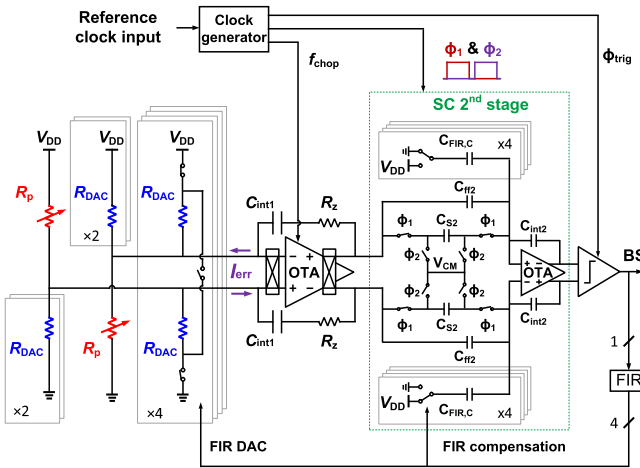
Reference clock input

Clock generator

$f_{chop}$

$\phi_1$ & $\phi_2$

$\phi_{trig}$

SC 2nd stage

$V_{DD}$ $V_{DD}$ $V_{DD}$

$R_p$

$R_{DAC}$

×2

$R_{DAC}$

$C_{int1}$

$R_z$

$C_{FIR,C}$

×4

$V_{DD}$

$C_{ff2}$

$\phi_1$ $C_{S2}$ $\phi_1$

$C_{int2}$

$\phi_2$ $V_{CM}$ $\phi_2$

$I_{err}$

OTA

OTA

BS

$\phi_2$ $\phi_2$

$\phi_1$ $C_{S2}$ $\phi_1$

$C_{int2}$

$R_{DAC}$

$R_p$

$R_{DAC}$

$C_{int1}$

$R_z$

$C_{ff2}$

1

FIR

$V_{DD}$

$C_{FIR,C}$

×4

×2

×4

4

FIR DAC

FIR compensation